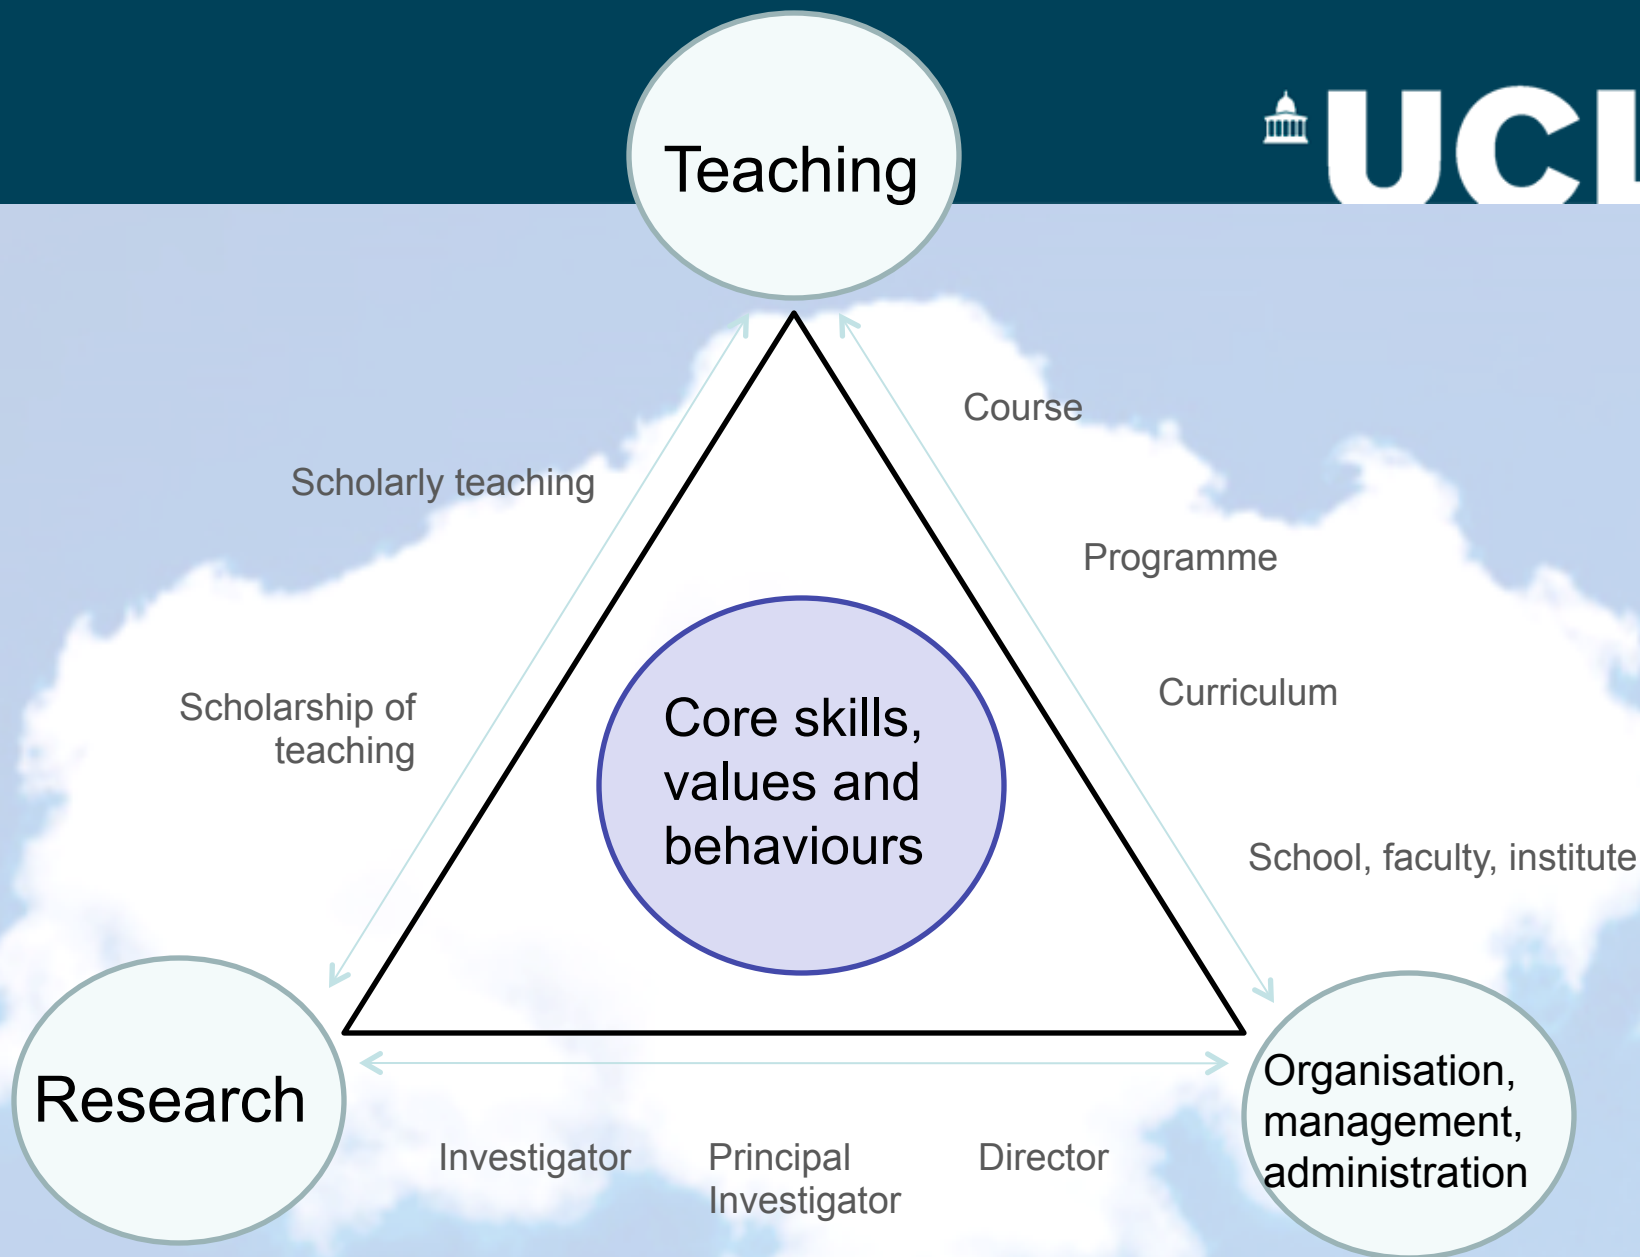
Teaching

UCL

Scholarly teaching

Scholarship of teaching

Course

Programme

Curriculum

School, faculty, institute

Core skills, values and behaviours

Research

Investigator

Principal Investigator

Director

Organisation, management, administration